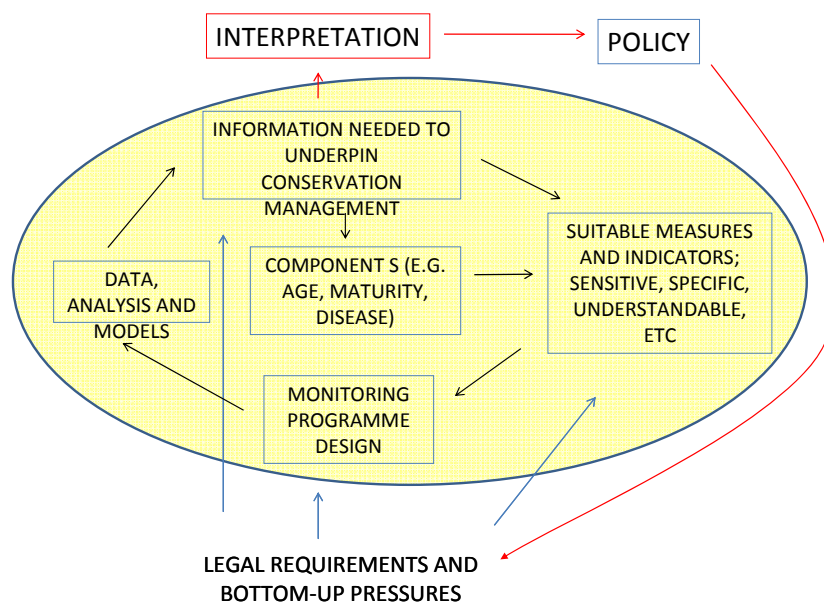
INTERPRETATION

POLICY

INFORMATION NEEDED TO UNDERPIN CONSERVATION MANAGEMENT

COMPONENT S (E.G. AGE, MATURITY, DISEASE)

SUITABLE MEASURES AND INDICATORS; SENSITIVE, SPECIFIC, UNDERSTANDABLE, ETC

DATA, ANALYSIS AND MODELS

MONITORING PROGRAMME DESIGN

LEGAL REQUIREMENTS AND BOTTOM-UP PRESSURES